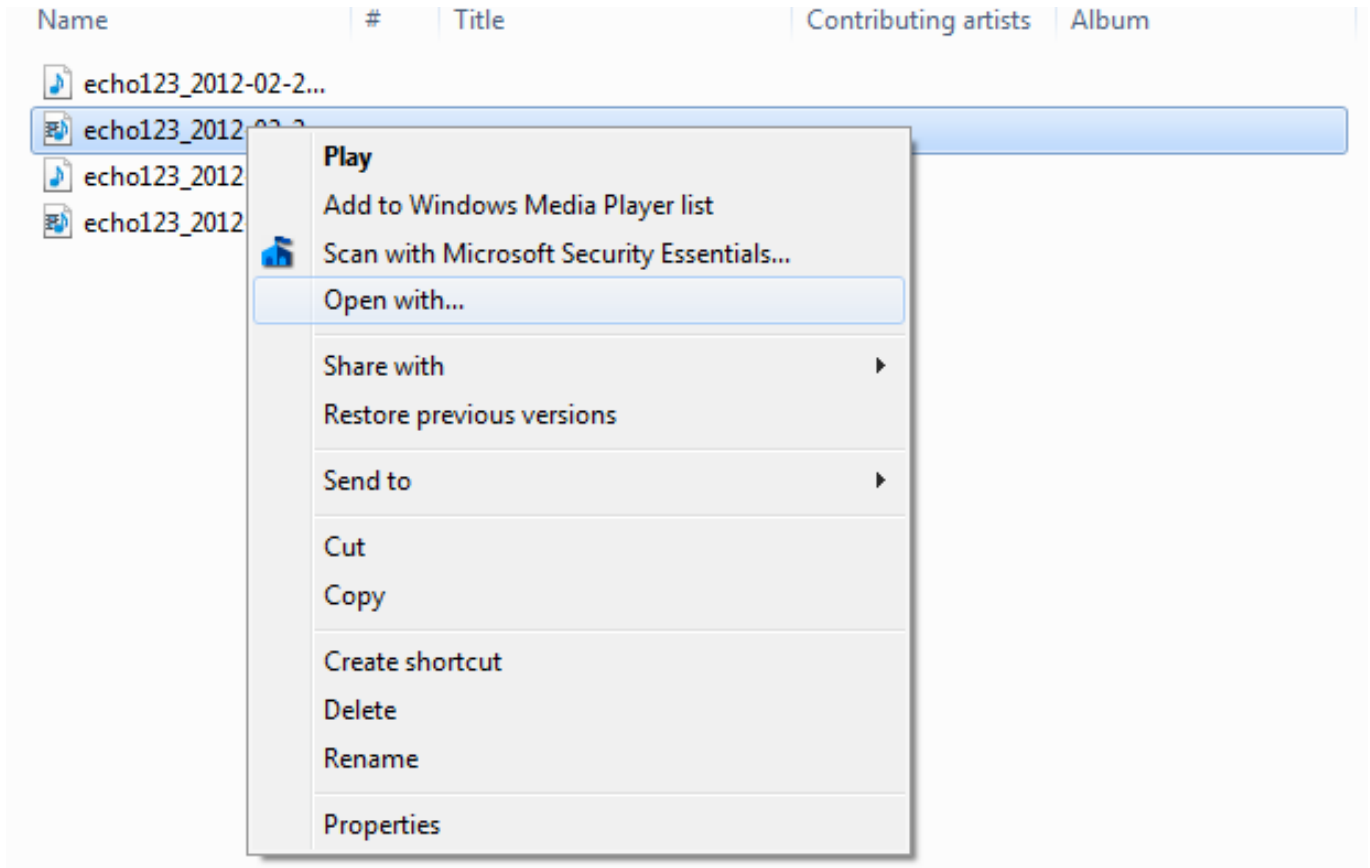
| Name | # | Title | Contributing artists | Album |
|---|---|---|---|---|
| echo123_2012-02-2... | | | | |
| echo123_2012-02-2... | | | | |
| echo123_2012 | | | | |
| echo123_2012 | | | | |

Play
Add to Windows Media Player list
Scan with Microsoft Security Essentials...
Open with...
Share with
Restore previous versions
Send to
Cut
Copy
Create shortcut
Delete
Rename
Properties